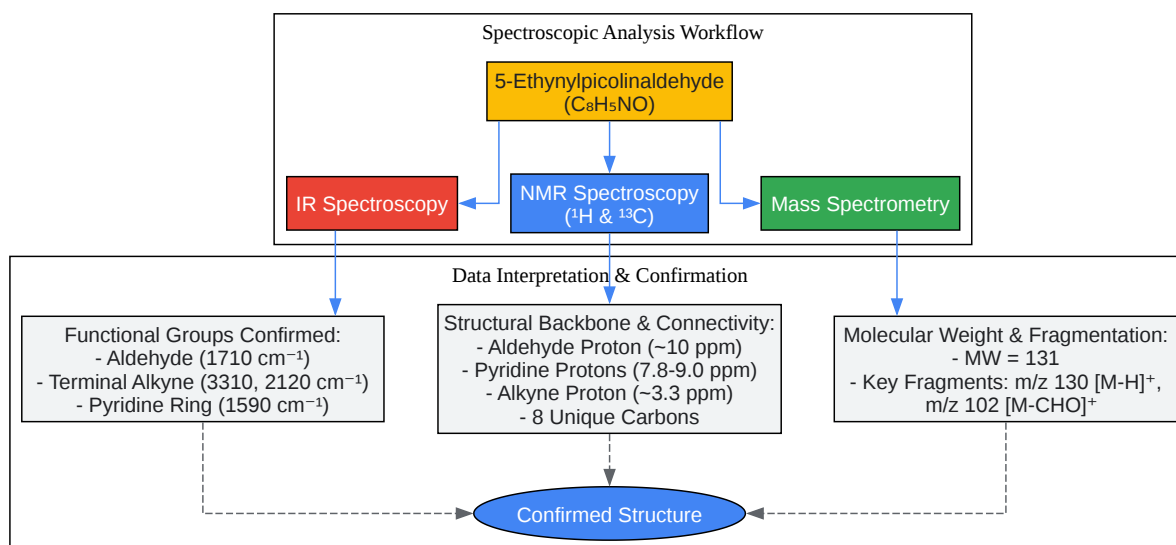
Spectroscopic Analysis Workflow

5-Ethynylpicolinaldehyde ($C_8H_5NO$)

IR Spectroscopy

NMR Spectroscopy ($^1H$ & $^{13}C$)

Mass Spectrometry

Data Interpretation & Confirmation

Functional Groups Confirmed:
- Aldehyde (1710 cm⁻¹)
- Terminal Alkyne (3310, 2120 cm⁻¹)
- Pyridine Ring (1590 cm⁻¹)

Structural Backbone & Connectivity:
- Aldehyde Proton (~10 ppm)
- Pyridine Protons (7.8-9.0 ppm)
- Alkyne Proton (~3.3 ppm)
- 8 Unique Carbons

Molecular Weight & Fragmentation:
- MW = 131
- Key Fragments: m/z 130 [M-H]⁺, m/z 102 [M-CHO]⁺

Confirmed Structure